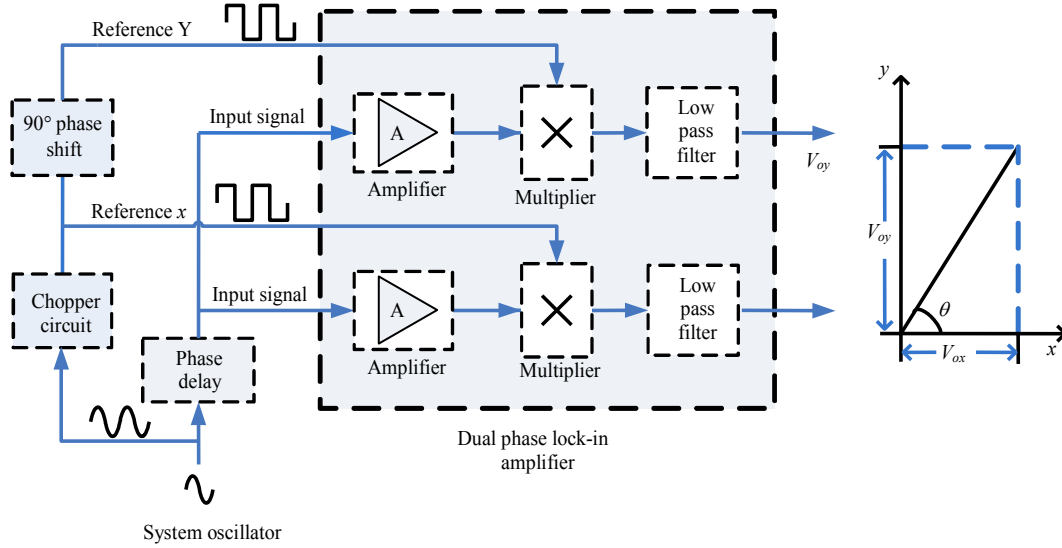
Reference Y

90° phase shift

Input signal

A

Amplifier

Multiplier

Low pass filter

$V_{oy}$

Reference $x$

Chopper circuit

Input signal

A

Amplifier

Multiplier

Low pass filter

Phase delay

Dual phase lock-in amplifier

System oscillator

$y$

$V_{oy}$

$\theta$

$V_{ox}$

$x$